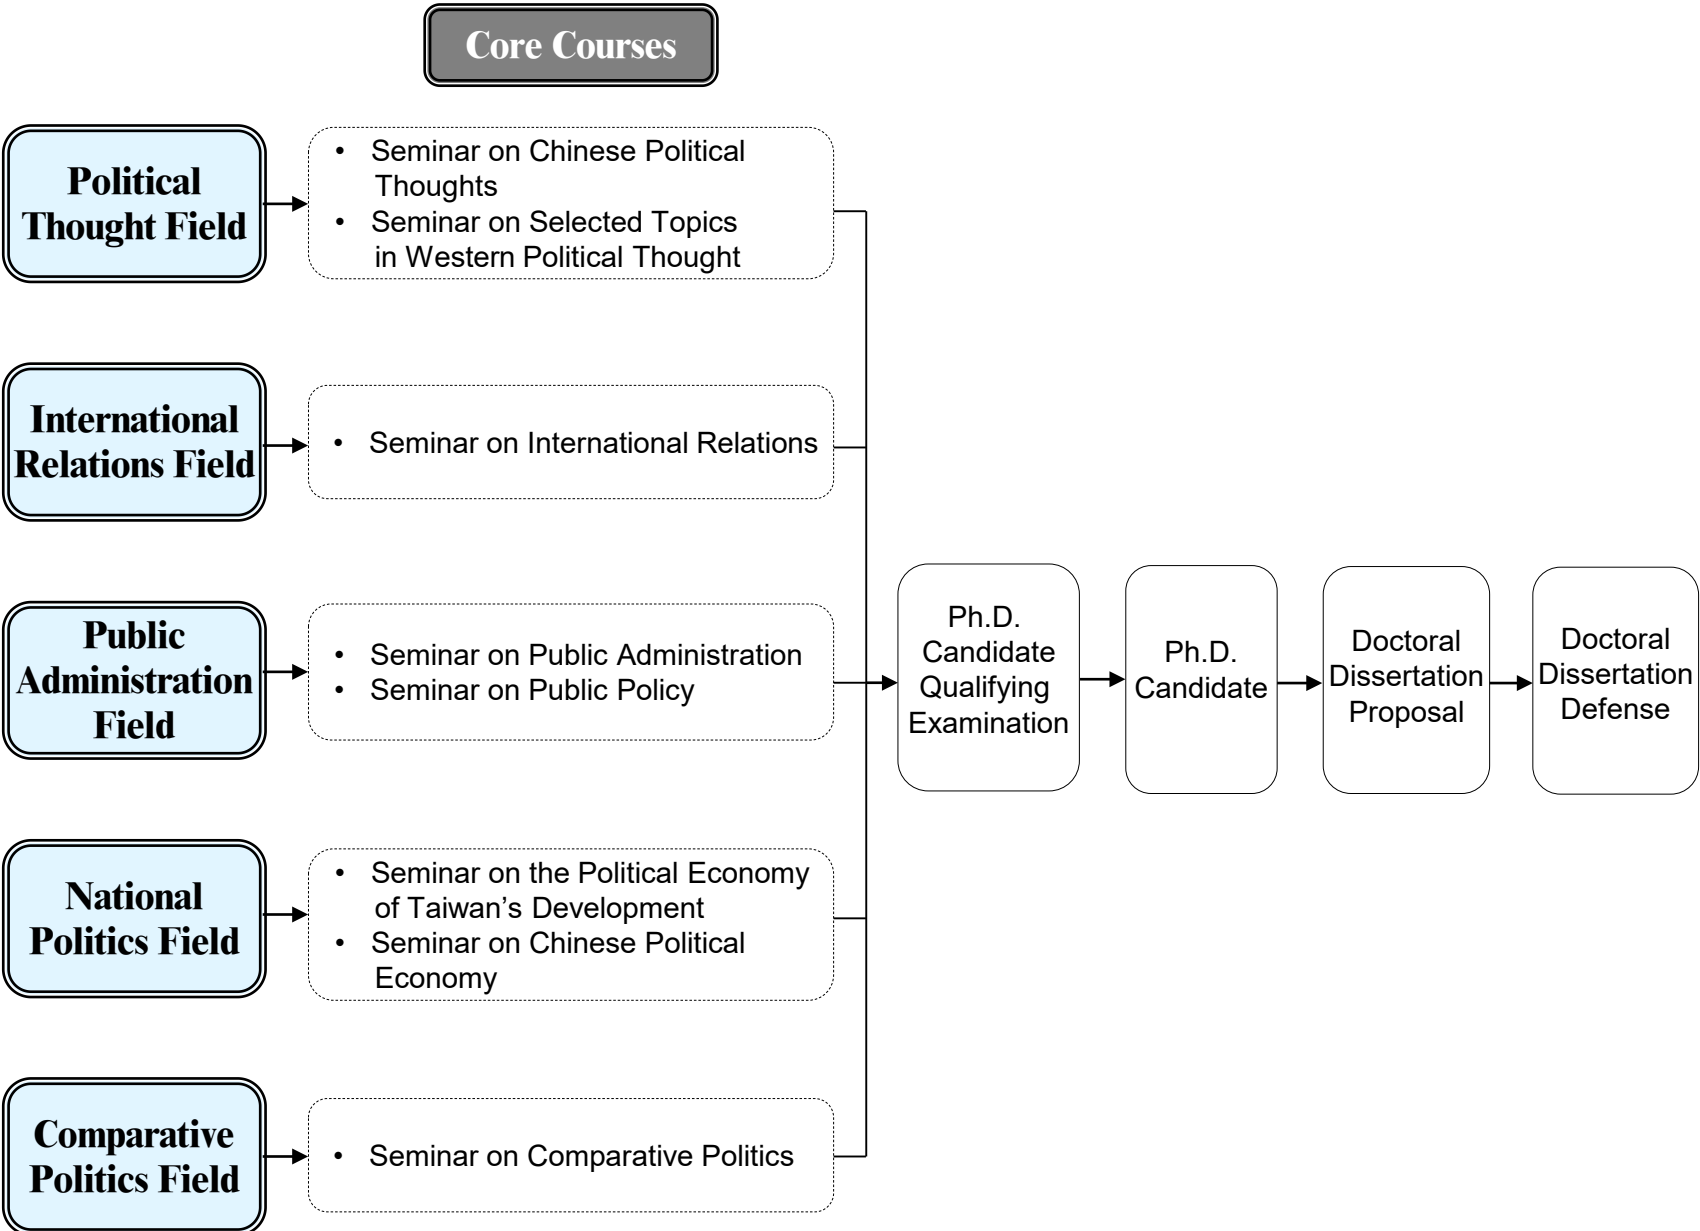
Core Courses

Political Thought Field

- Seminar on Chinese Political Thoughts
- Seminar on Selected Topics in Western Political Thought

International Relations Field

- Seminar on International Relations

Public Administration Field

- Seminar on Public Administration
- Seminar on Public Policy

National Politics Field

- Seminar on the Political Economy of Taiwan's Development
- Seminar on Chinese Political Economy

Comparative Politics Field

- Seminar on Comparative Politics

Ph.D. Candidate Qualifying Examination

Ph.D. Candidate

Doctoral Dissertation Proposal

Doctoral Dissertation Defense